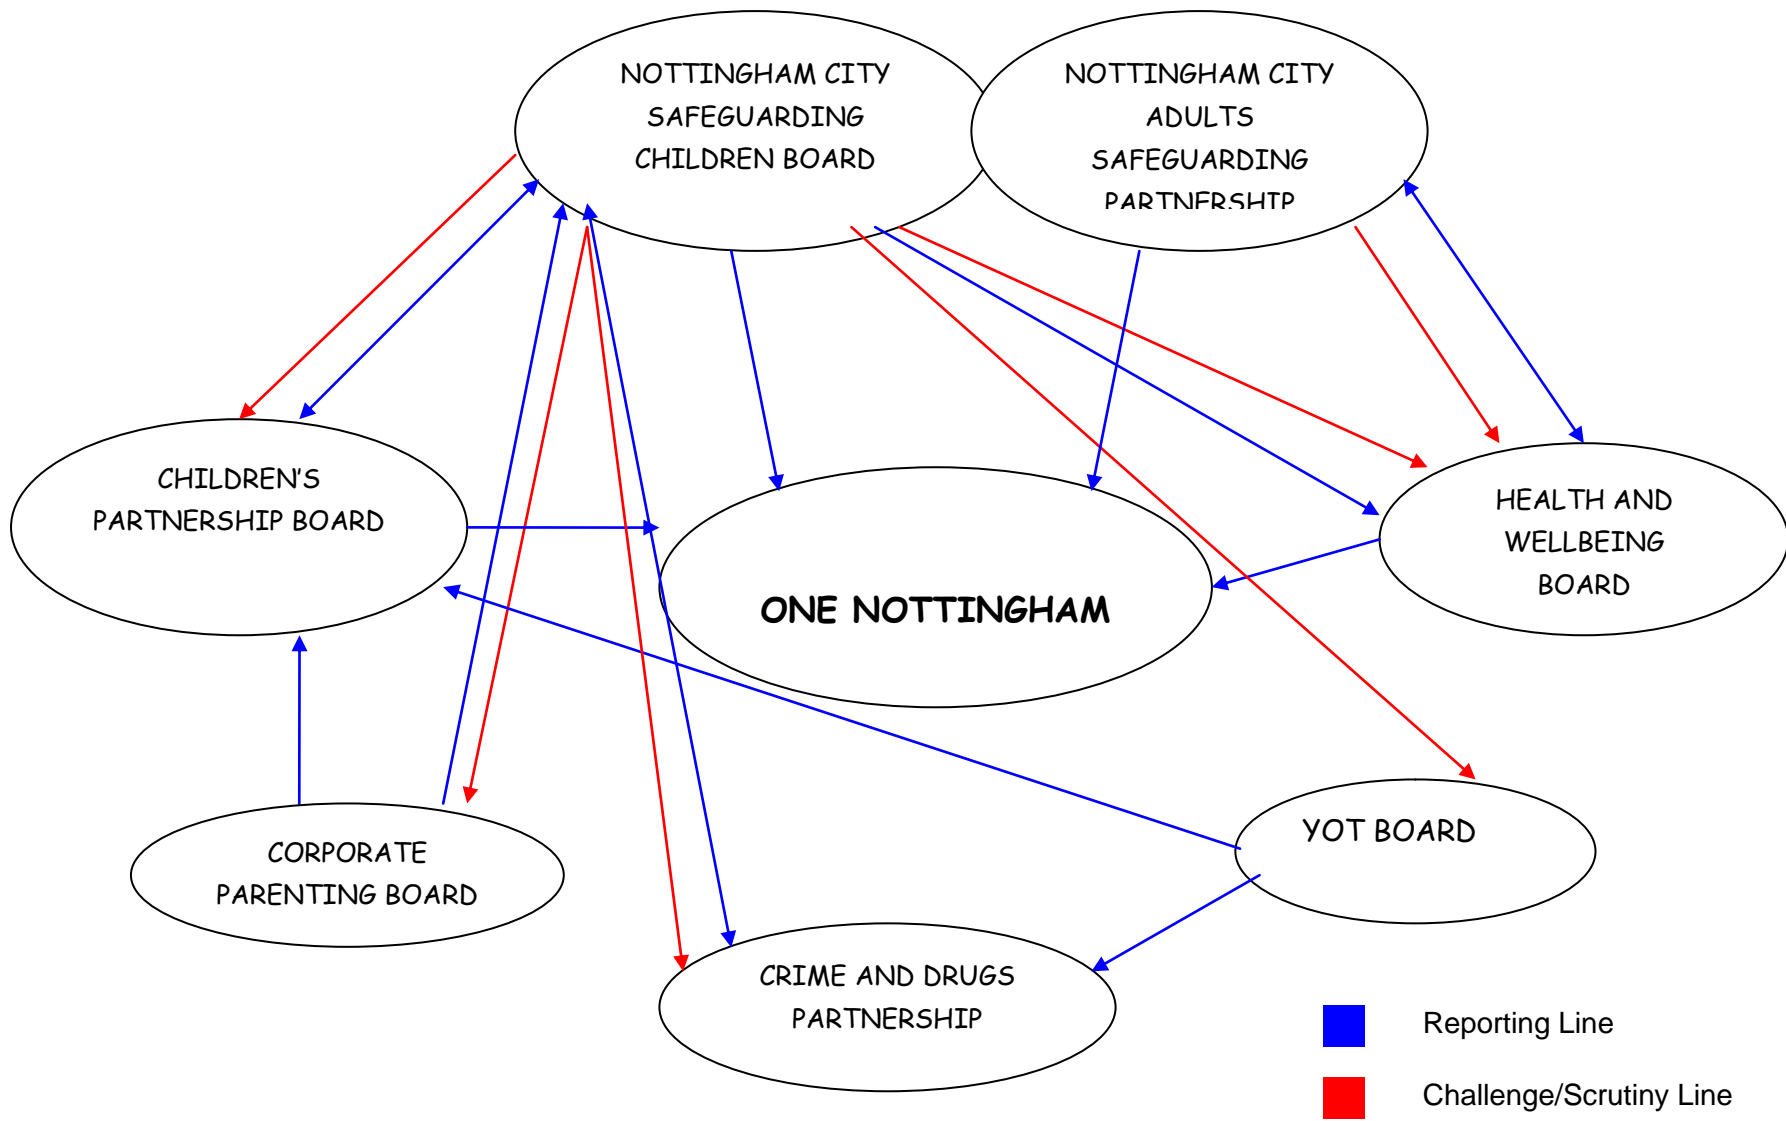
NOTTINGHAM CITY SAFEGUARDING CHILDREN BOARD

NOTTINGHAM CITY ADULTS SAFEGUARDING PARTNERSHIP

CHILDREN'S PARTNERSHIP BOARD

ONE NOTTINGHAM

HEALTH AND WELLBEING BOARD

YOT BOARD

CORPORATE PARENTING BOARD

CRIME AND DRUGS PARTNERSHIP

Reporting Line

Challenge/Scrutiny Line